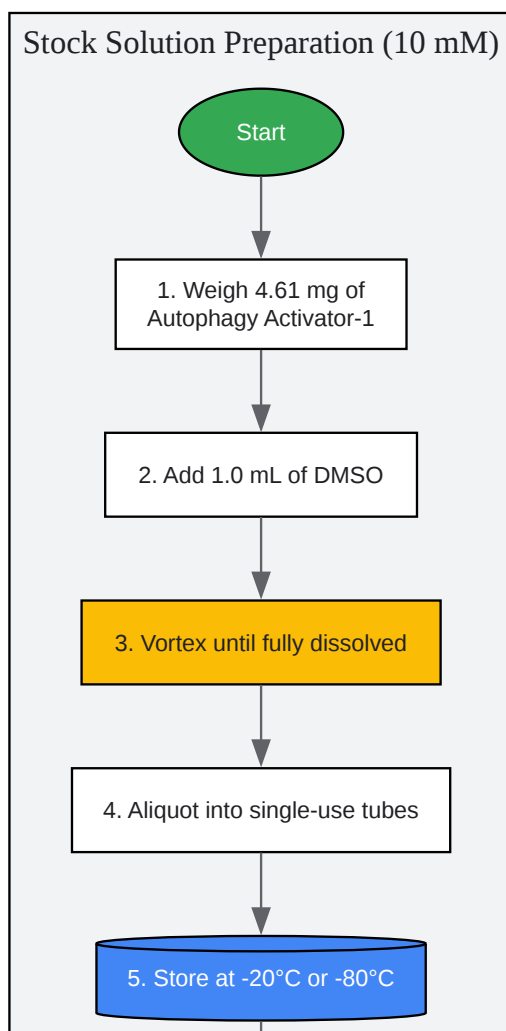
Stock Solution Preparation (10 mM)

Start

1. Weigh 4.61 mg of Autophagy Activator-1

2. Add 1.0 mL of DMSO

3. Vortex until fully dissolved

4. Aliquot into single-use tubes

5. Store at -20°C or -80°C